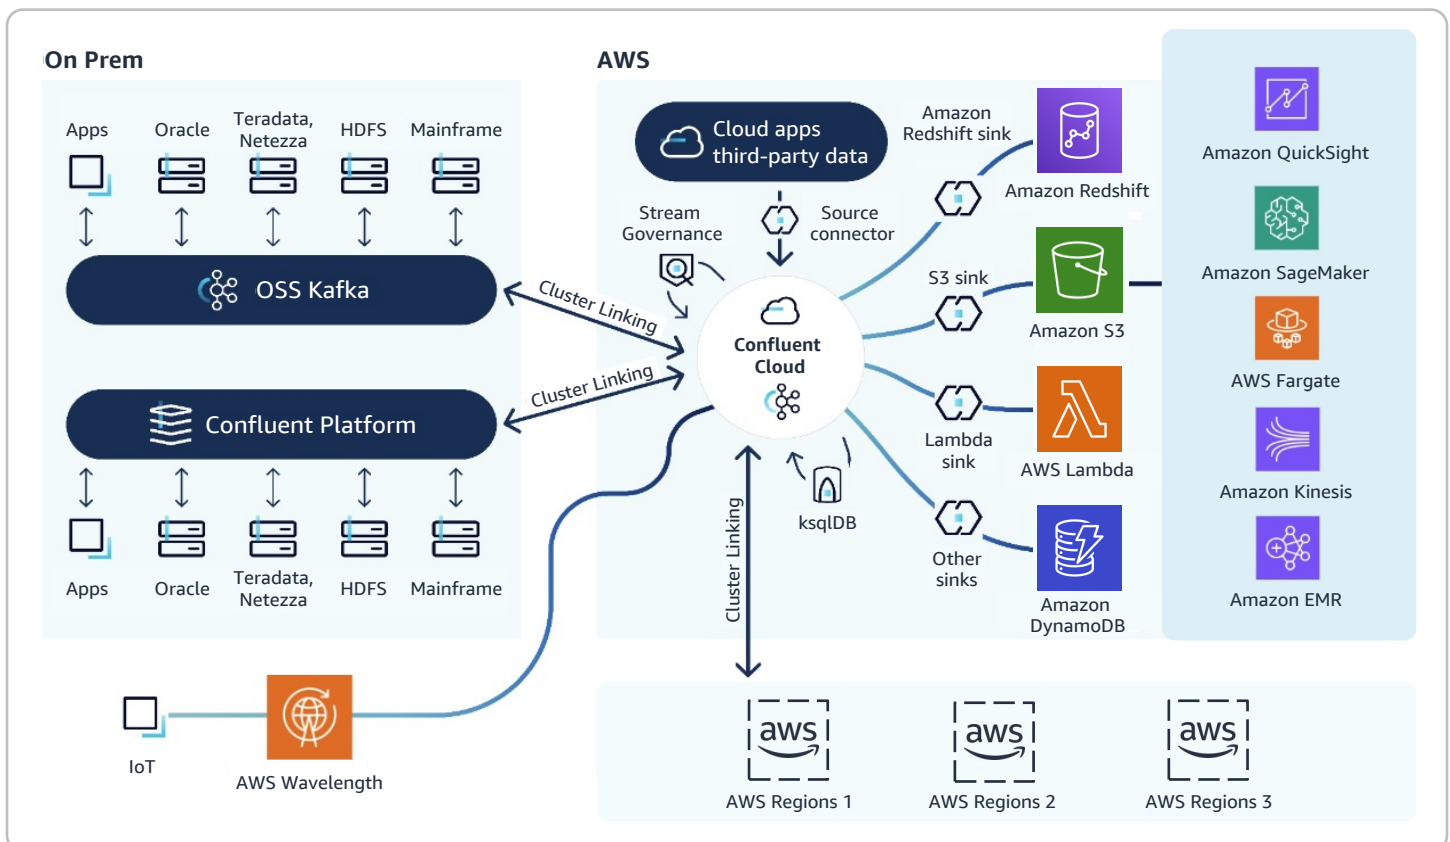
On Prem

Apps

Oracle

Teradata, Netezza

HDFS

Mainframe

OSS Kafka

Confluent Platform

Apps

Oracle

Teradata, Netezza

HDFS

Mainframe

IoT

AWS Wavelength

AWS

Cloud apps third-party data

Stream Governance

Source connector

Cluster Linking

Cluster Linking

Confluent Cloud

ksqlDB

Cluster Linking

Amazon Redshift sink

Amazon Redshift

S3 sink

Amazon S3

Lambda sink

AWS Lambda

Other sinks

Amazon DynamoDB

Amazon QuickSight

Amazon SageMaker

AWS Fargate

Amazon Kinesis

Amazon EMR

aws

AWS Regions 1

aws

AWS Regions 2

aws

AWS Regions 3